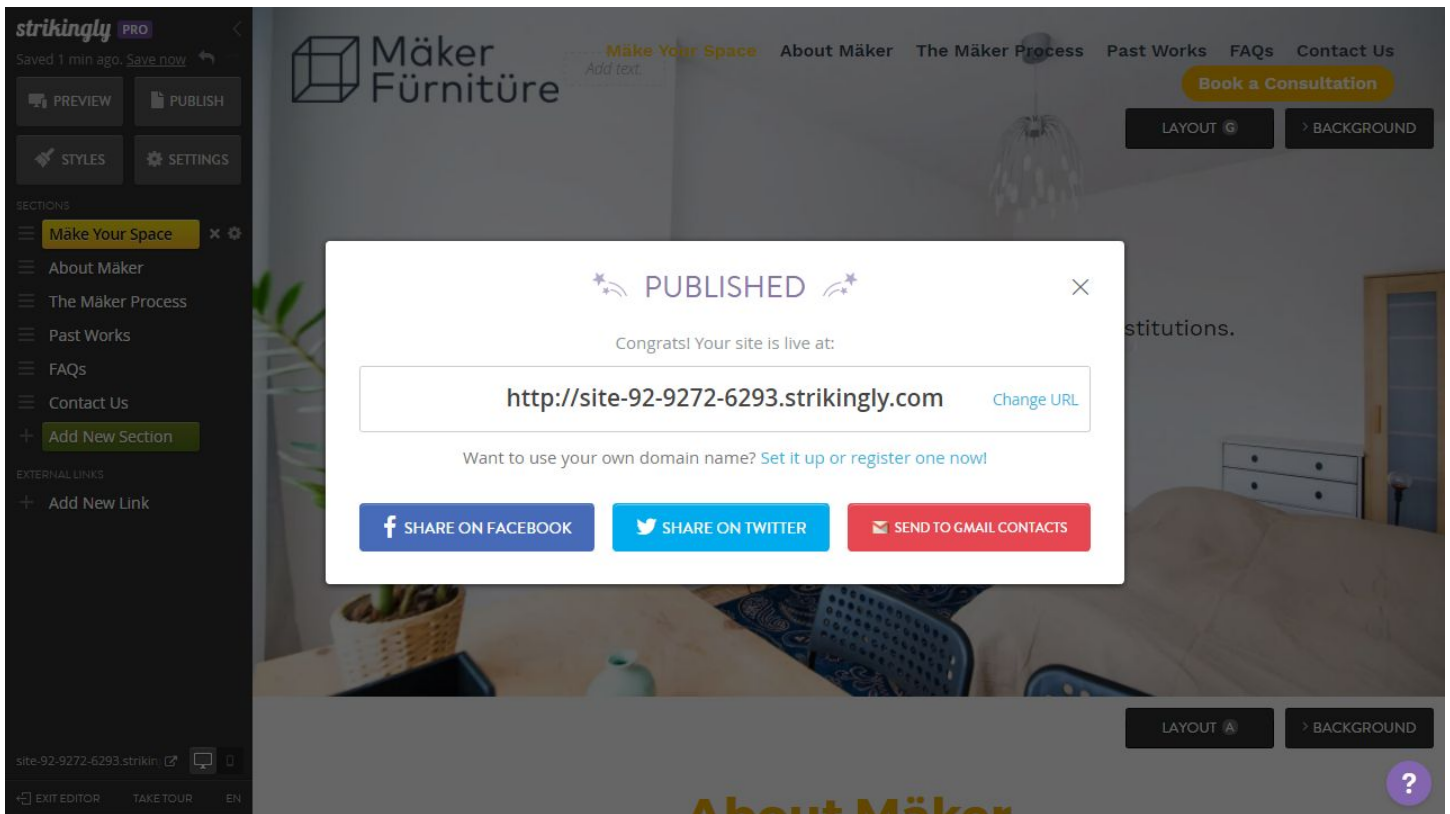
strikingly PRO

Saved 1 min ago. Save now

PREVIEW
PUBLISH
STYLES
SETTINGS

SECTIONS
Make Your Space
About Mäker
The Mäker Process
Past Works
FAQs
Contact Us
Add New Section

EXTERNAL LINKS
Add New Link

site-92-9272-6293.strikin

EXIT EDITOR TAKE TOUR EN

Mäker Fürnitüre

Add text.

Mäke Your Space About Mäker The Mäker Process Past Works FAQs Contact Us

Book a Consultation

LAYOUT G
BACKGROUND

PUBLISHED

Congrats! Your site is live at:

http://site-92-9272-6293.strikingly.com Change URL

Want to use your own domain name? Set it up or register one now!

SHARE ON FACEBOOK
SHARE ON TWITTER
SEND TO GMAIL CONTACTS

stitutions.

LAYOUT A
BACKGROUND

About Mäker

?